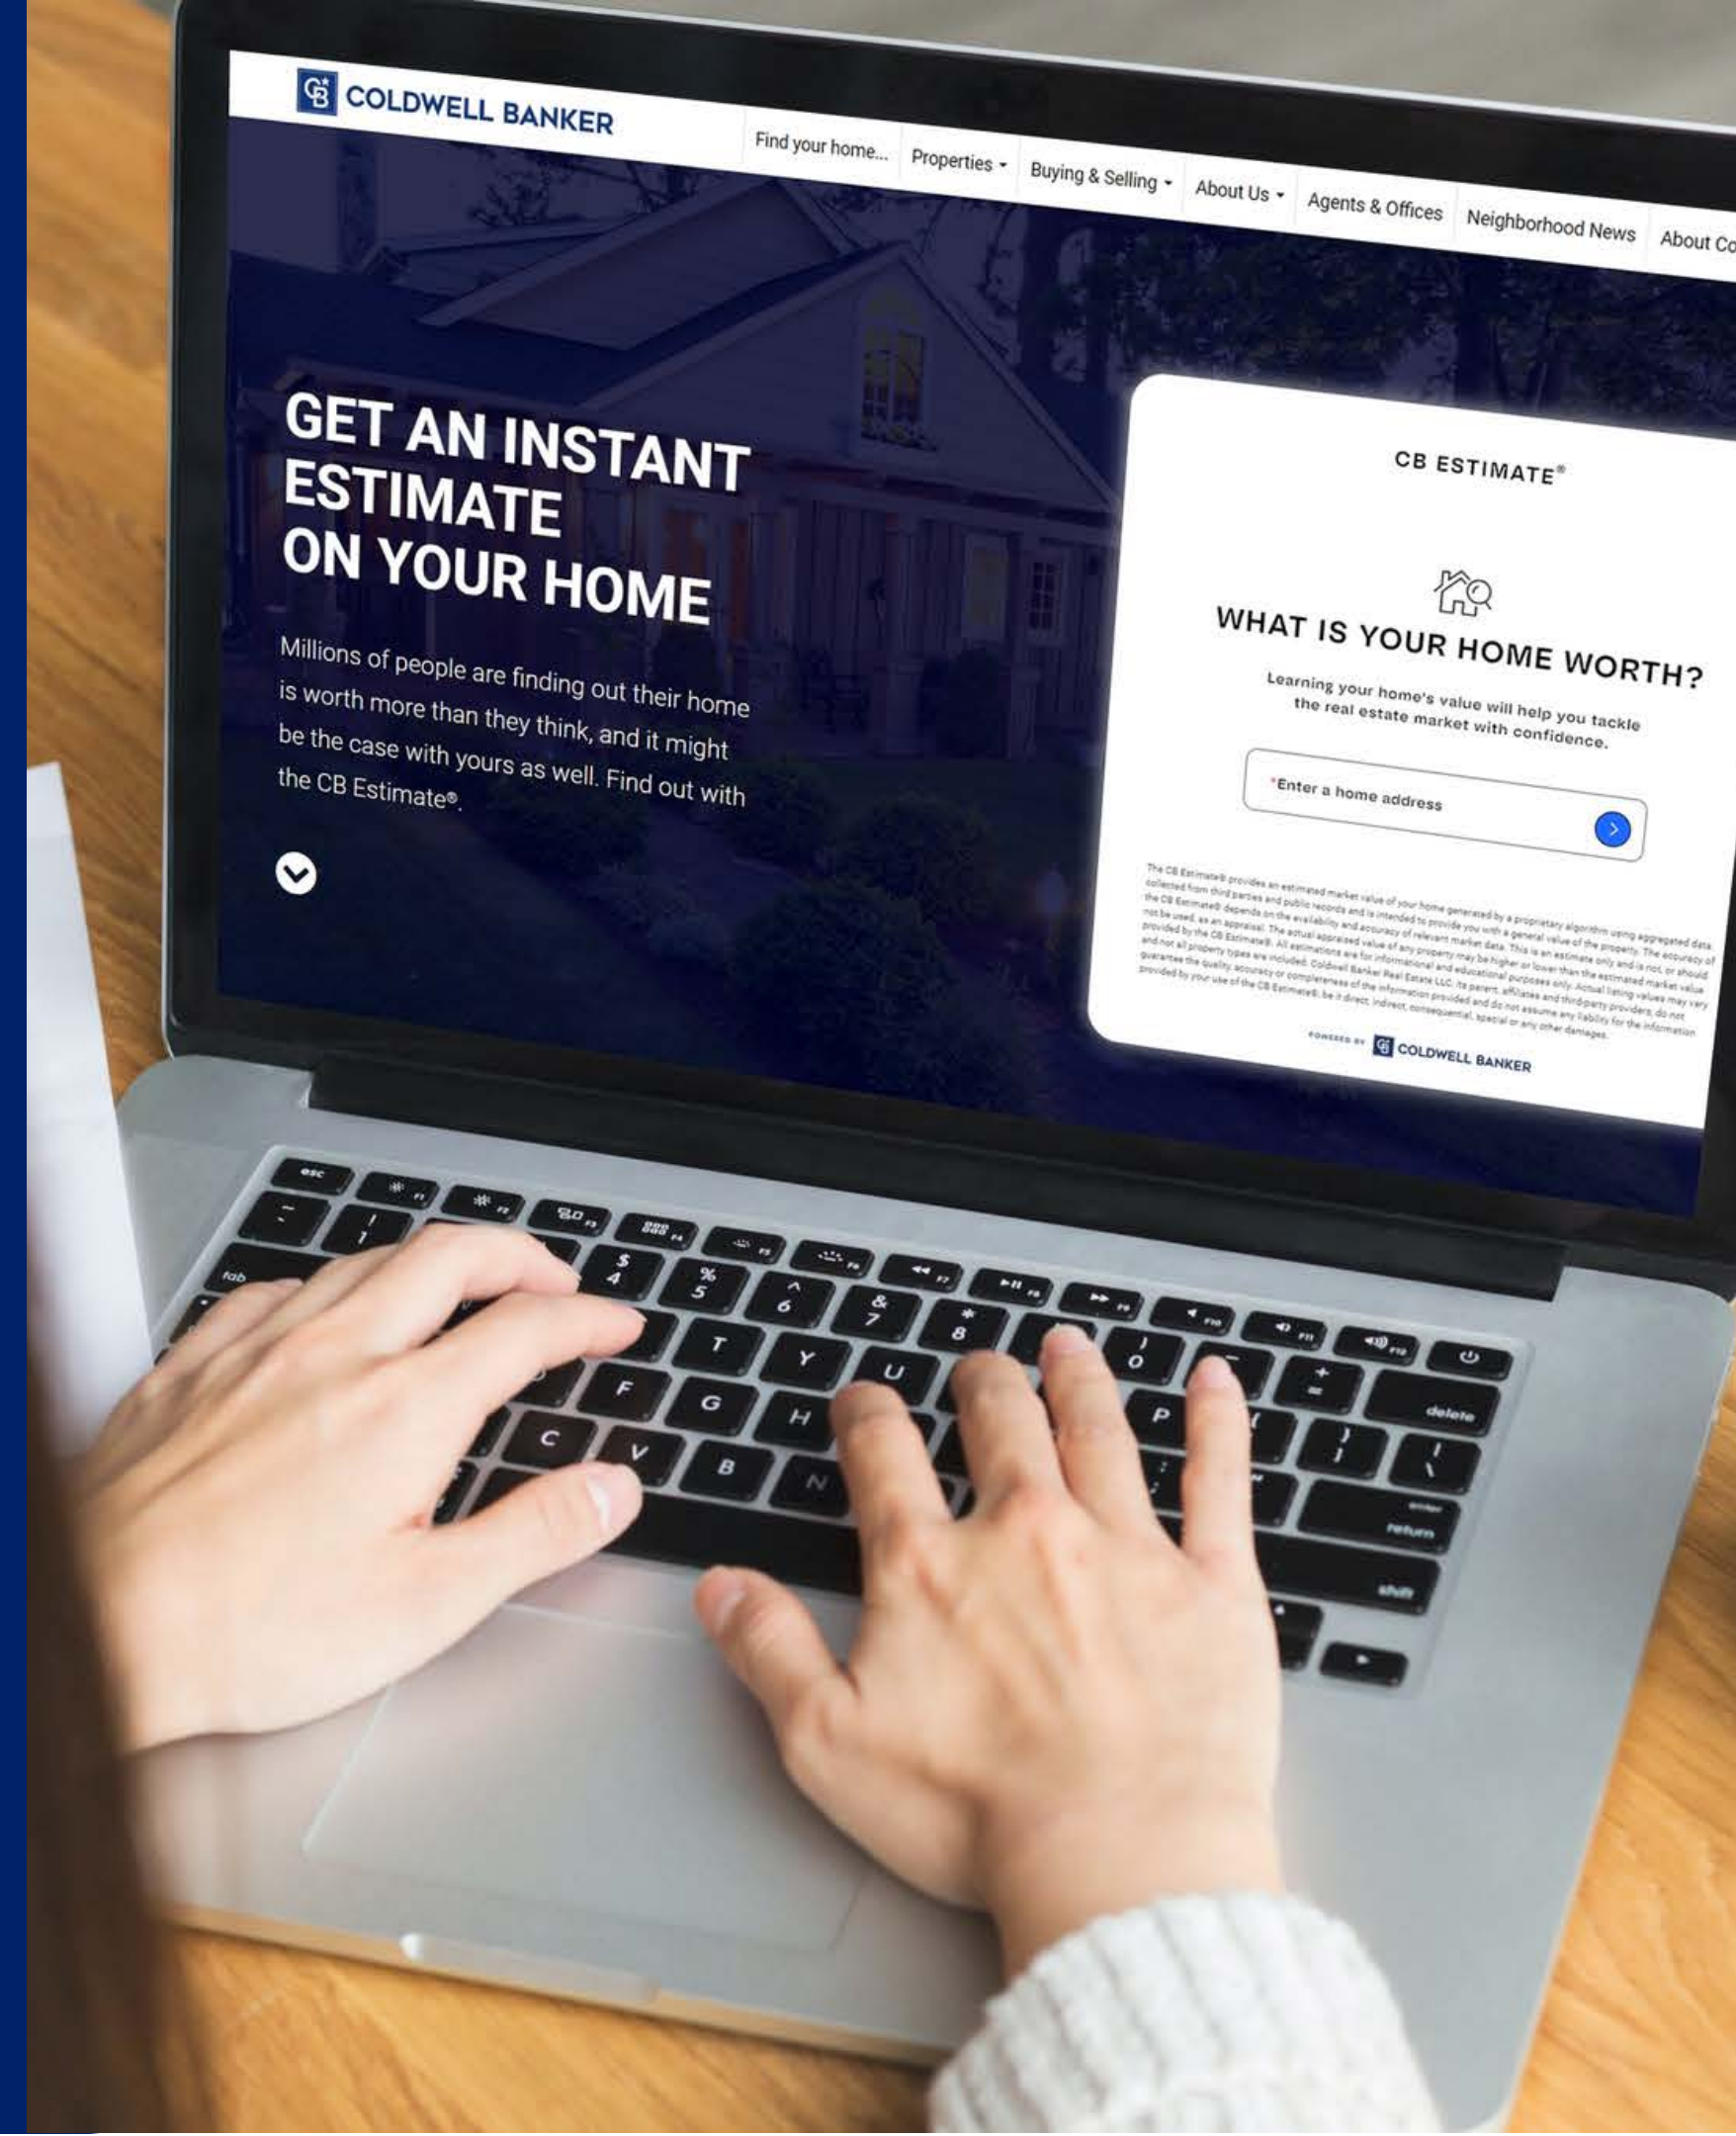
COLDWELL BANKER

Find your home... Properties ▾ Buying & Selling ▾ About Us ▾ Agents & Offices Neighborhood News About Co

GET AN INSTANT ESTIMATE ON YOUR HOME

Millions of people are finding out their home is worth more than they think, and it might be the case with yours as well. Find out with the CB Estimate®.

CB ESTIMATE®

WHAT IS YOUR HOME WORTH?

Learning your home's value will help you tackle the real estate market with confidence.

*Enter a home address

The CB Estimate® provides an estimated market value of your home generated by a proprietary algorithm using aggregated data collected from third parties and public records and is intended to provide you with a general value of the property. The accuracy of the CB Estimate® depends on the availability and accuracy of relevant market data. This is an estimate only and is not, or should not be used, as an appraisal. The actual appraised value of any property may be higher or lower than the estimated market value provided by the CB Estimate®. All estimations are for informational and educational purposes only. Actual listing values may vary and not all property types are included. Coldwell Banker Real Estate LLC, its parent, affiliates and third-party providers, do not guarantee the quality, accuracy or completeness of the information provided and do not assume any liability for the information provided by your use of the CB Estimate®, be it direct, indirect, consequential, special or any other damages.

POWERED BY COLDWELL BANKER

esc F1 F2 F3 F4 F5 F6 F7 F8 F9 F10 F11 F12
~ ` ! 1 $ 4 % 5 ^ 6 & 7 * 8 ) 0 + =
tab T Y U P { [ } ] delete
F G H
C V B N
enter return
shift